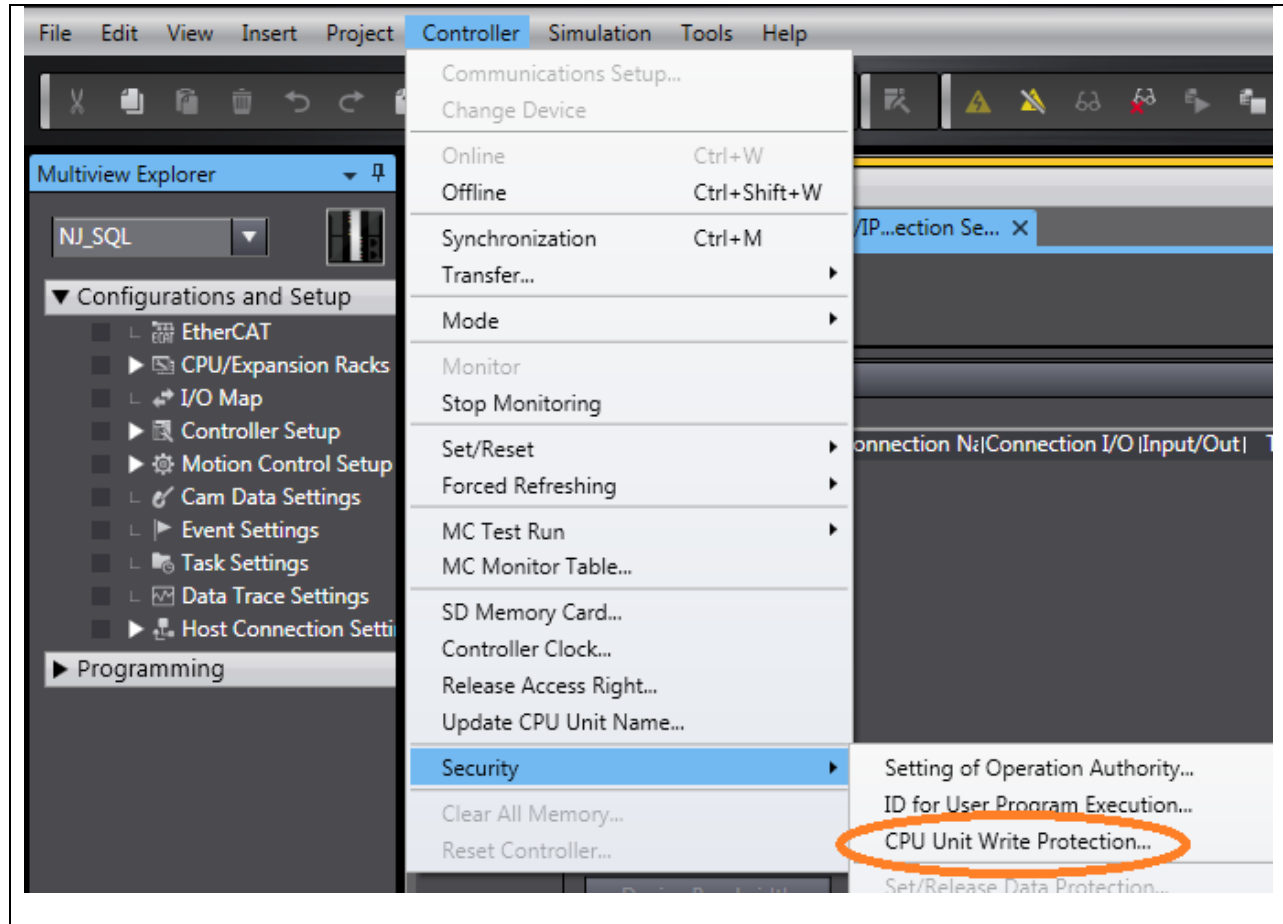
File Edit View Insert Project Controller Simulation Tools Help

Multiview Explorer

NJ_SQL

▼ Configurations and Setup
EtherCAT
▶ CPU/Expansion Racks
I/O Map
▶ Controller Setup
▶ Motion Control Setup
Cam Data Settings
Event Settings
Task Settings
Data Trace Settings
▶ Host Connection Setti
▶ Programming

Communications Setup...
Change Device
Online Ctrl+W
Offline Ctrl+Shift+W
Synchronization Ctrl+M
Transfer...
Mode
Monitor
Stop Monitoring
Set/Reset
Forced Refreshing
MC Test Run
MC Monitor Table...
SD Memory Card...
Controller Clock...
Release Access Right...
Update CPU Unit Name...
Security
Clear All Memory...
Reset Controller...

/IP...ection Se... ✕

onnection Na Connection I/O Input/Out

Setting of Operation Authority...
ID for User Program Execution...
CPU Unit Write Protection...
Set/Release Data Protection...